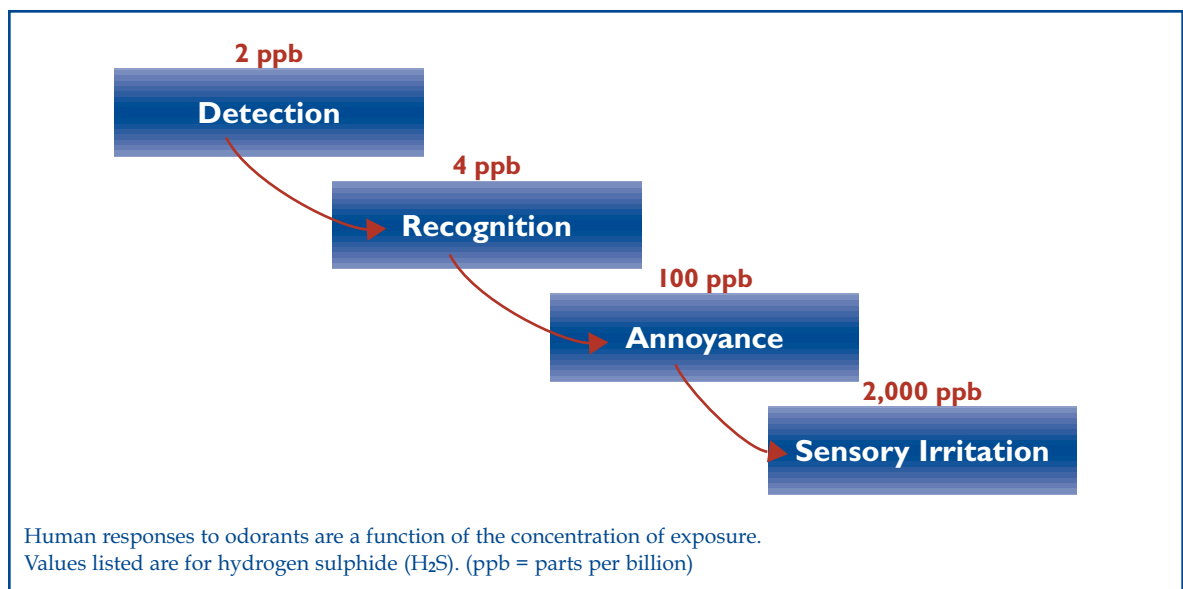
2 ppb

Detection

4 ppb

Recognition

100 ppb

Annoyance

2,000 ppb

Sensory Irritation

Human responses to odorants are a function of the concentration of exposure.
Values listed are for hydrogen sulphide ($H_2S$). (ppb = parts per billion)